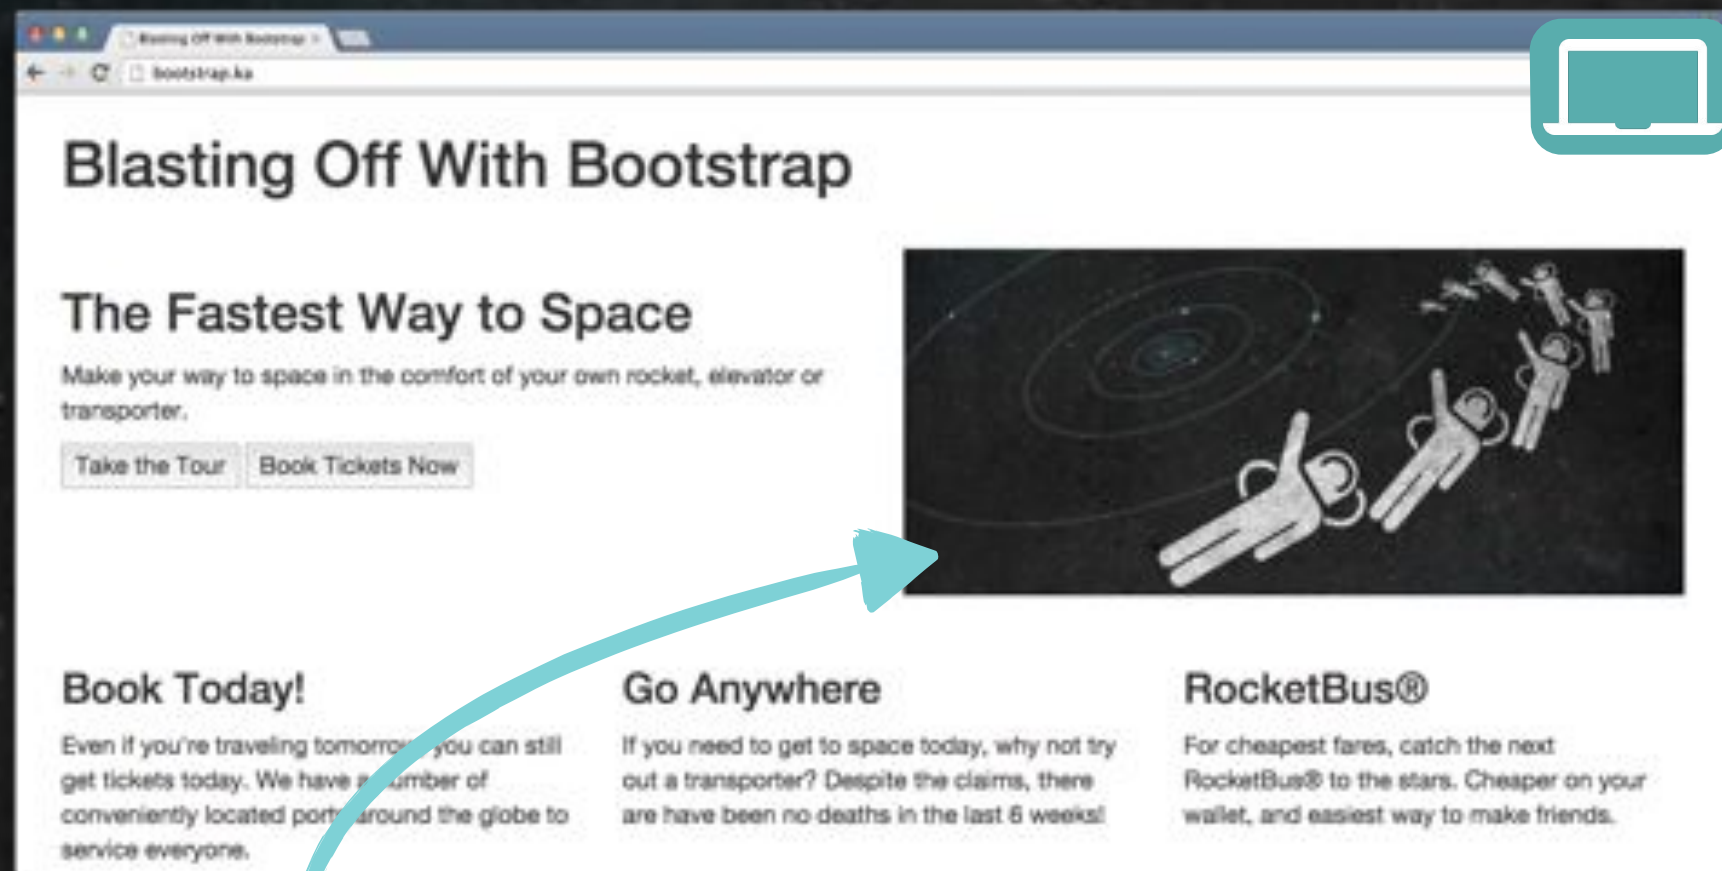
Blasting Off With Bootstrap ×

bootstrap.ka

Blasting Off With Bootstrap

The Fastest Way to Space

Make your way to space in the comfort of your own rocket, elevator or transporter.

Take the Tour | Book Tickets Now

Book Today!

Even if you're traveling tomorrow, you can still get tickets today. We have a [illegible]mber of conveniently located port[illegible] around the globe to service everyone.

Go Anywhere

If you need to get to space today, why not try out a transporter? Despite the claims, there are have been no deaths in the last 6 weeks!

RocketBus®

For cheapest fares, catch the next RocketBus® to the stars. Cheaper on your wallet, and easiest way to make friends.